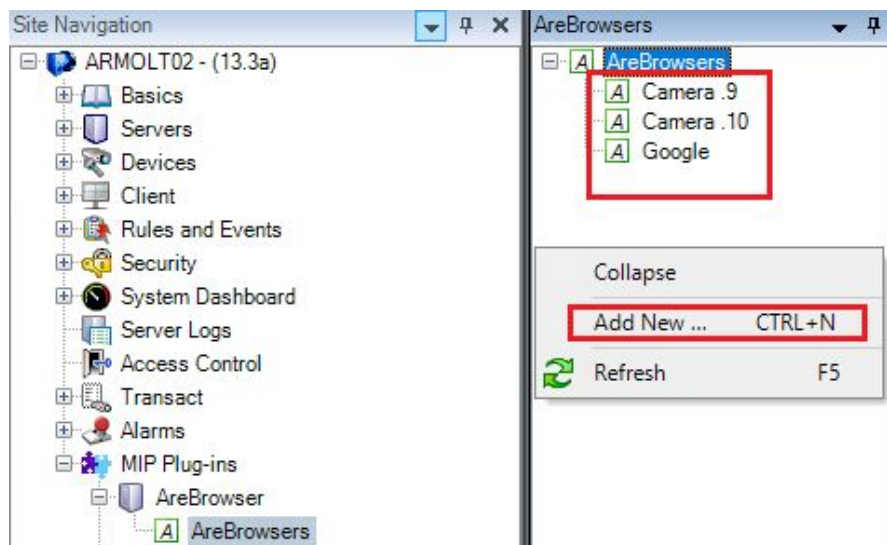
Site Navigation

ARMOLT02 - (13.3a)
Basics
Servers
Devices
Client
Rules and Events
Security
System Dashboard
Server Logs
Access Control
Transact
Alarms
MIP Plug-ins
AreBrowser
AreBrowsers

AreBrowsers

AreBrowsers
Camera .9
Camera .10
Google

Collapse
Add New ... CTRL+N
Refresh F5